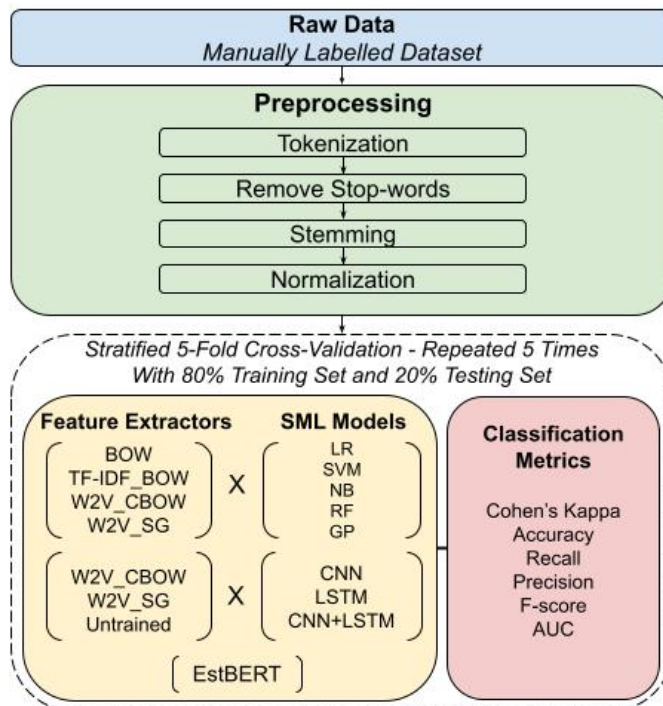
Raw Data
Manually Labelled Dataset

Preprocessing
Tokenization
Remove Stop-words
Stemming
Normalization

Stratified 5-Fold Cross-Validation - Repeated 5 Times
With 80% Training Set and 20% Testing Set

Feature Extractors
SML Models
BOW
TF-IDF_BOW
W2V_CBOW
W2V_SG
X
LR
SVM
NB
RF
GP

W2V_CBOW
W2V_SG
Untrained
X
CNN
LSTM
CNN+LSTM

EstBERT

Classification Metrics
Cohen's Kappa
Accuracy
Recall
Precision
F-score
AUC